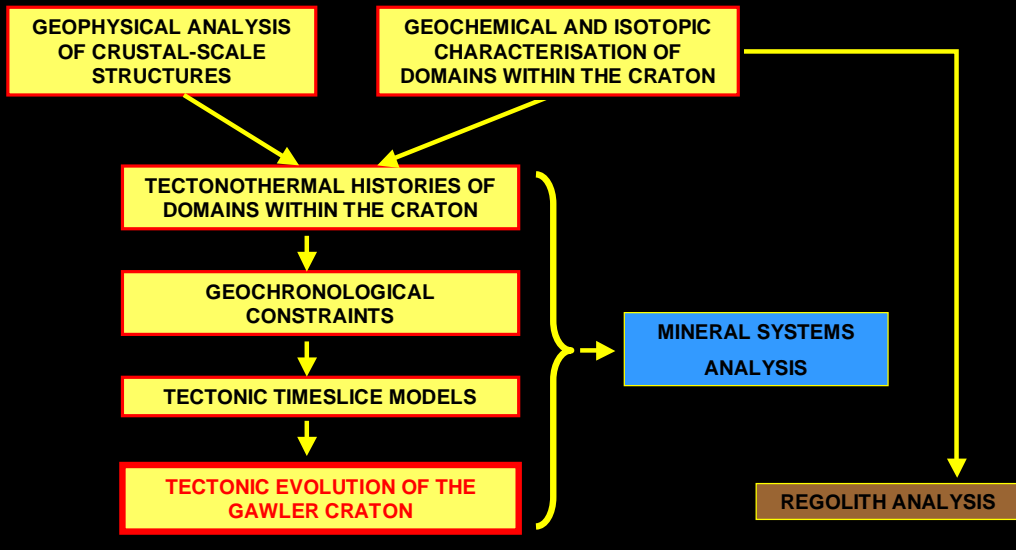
GEOPHYSICAL ANALYSIS OF CRUSTAL-SCALE STRUCTURES

GEOCHEMICAL AND ISOTOPIC CHARACTERISATION OF DOMAINS WITHIN THE CRATON

TECTONOTHERMAL HISTORIES OF DOMAINS WITHIN THE CRATON

GEOCHRONOLOGICAL CONSTRAINTS

TECTONIC TIMESLICE MODELS

TECTONIC EVOLUTION OF THE GAWLER CRATON

MINERAL SYSTEMS ANALYSIS

REGOLITH ANALYSIS